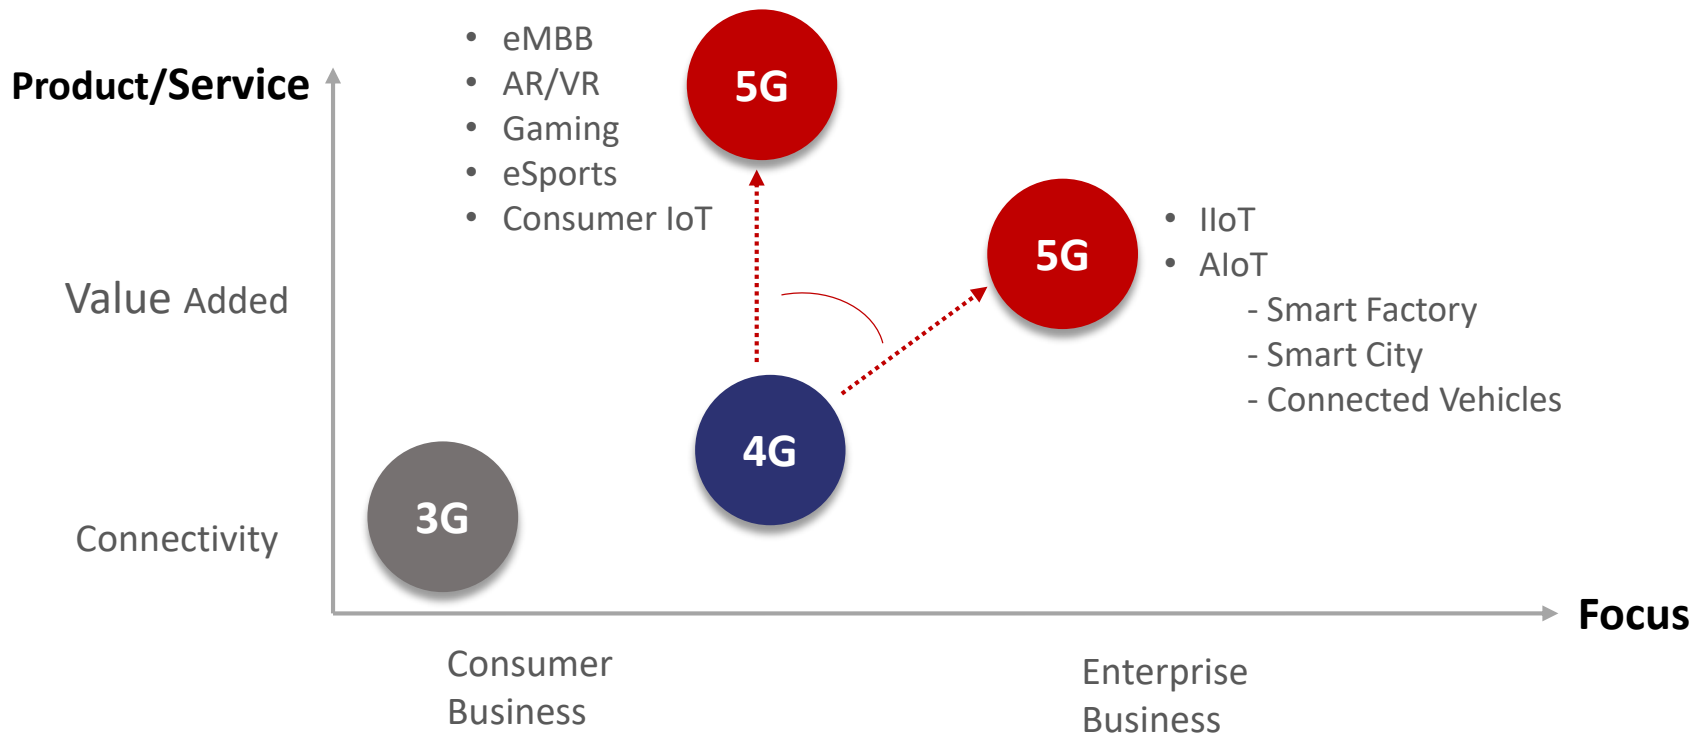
Product/Service

- eMBB
- AR/VR
- Gaming
- eSports
- Consumer IoT

5G

5G

- IIoT
- AIoT

- Smart Factory
- Smart City
- Connected Vehicles

Value Added

4G

3G

Connectivity

Focus

Consumer Business

Enterprise Business